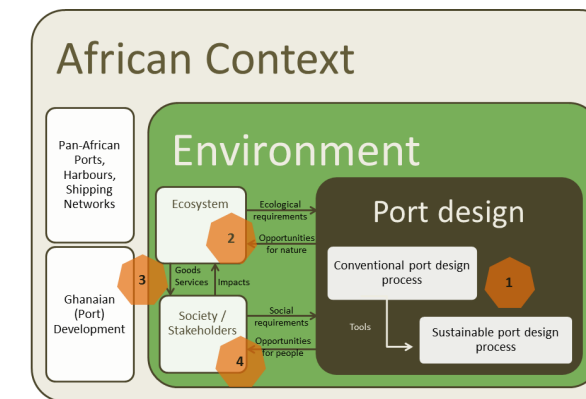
African Context

Pan-African Ports, Harbours, Shipping Networks

Ghanaian (Port) Development

Environment

Ecosystem

2

Ecological requirements

Opportunities for nature

3

Goods Services

Impacts

Society / Stakeholders

4

Social requirements

Opportunities for people

Port design

Conventional port design process

1

Tools

Sustainable port design process